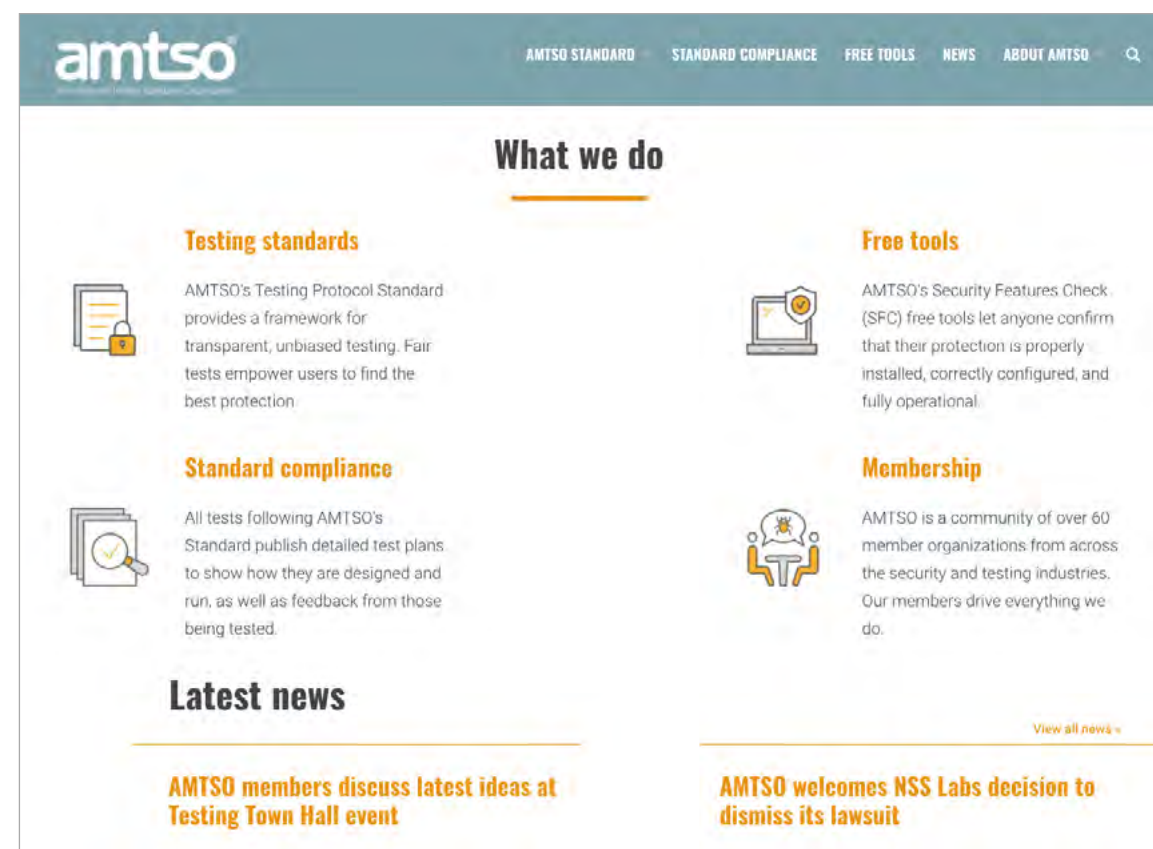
amtso®
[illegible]

AMTSO STANDARD STANDARD COMPLIANCE FREE TOOLS NEWS ABOUT AMTSO

What we do

Testing standards

AMTSO's Testing Protocol Standard provides a framework for transparent, unbiased testing. Fair tests empower users to find the best protection.

Free tools

AMTSO's Security Features Check (SFC) free tools let anyone confirm that their protection is properly installed, correctly configured, and fully operational.

Standard compliance

All tests following AMTSO's Standard publish detailed test plans to show how they are designed and run, as well as feedback from those being tested.

Membership

AMTSO is a community of over 60 member organizations from across the security and testing industries. Our members drive everything we do.

Latest news

View all news »

AMTSO members discuss latest ideas at Testing Town Hall event

AMTSO welcomes NSS Labs decision to dismiss its lawsuit